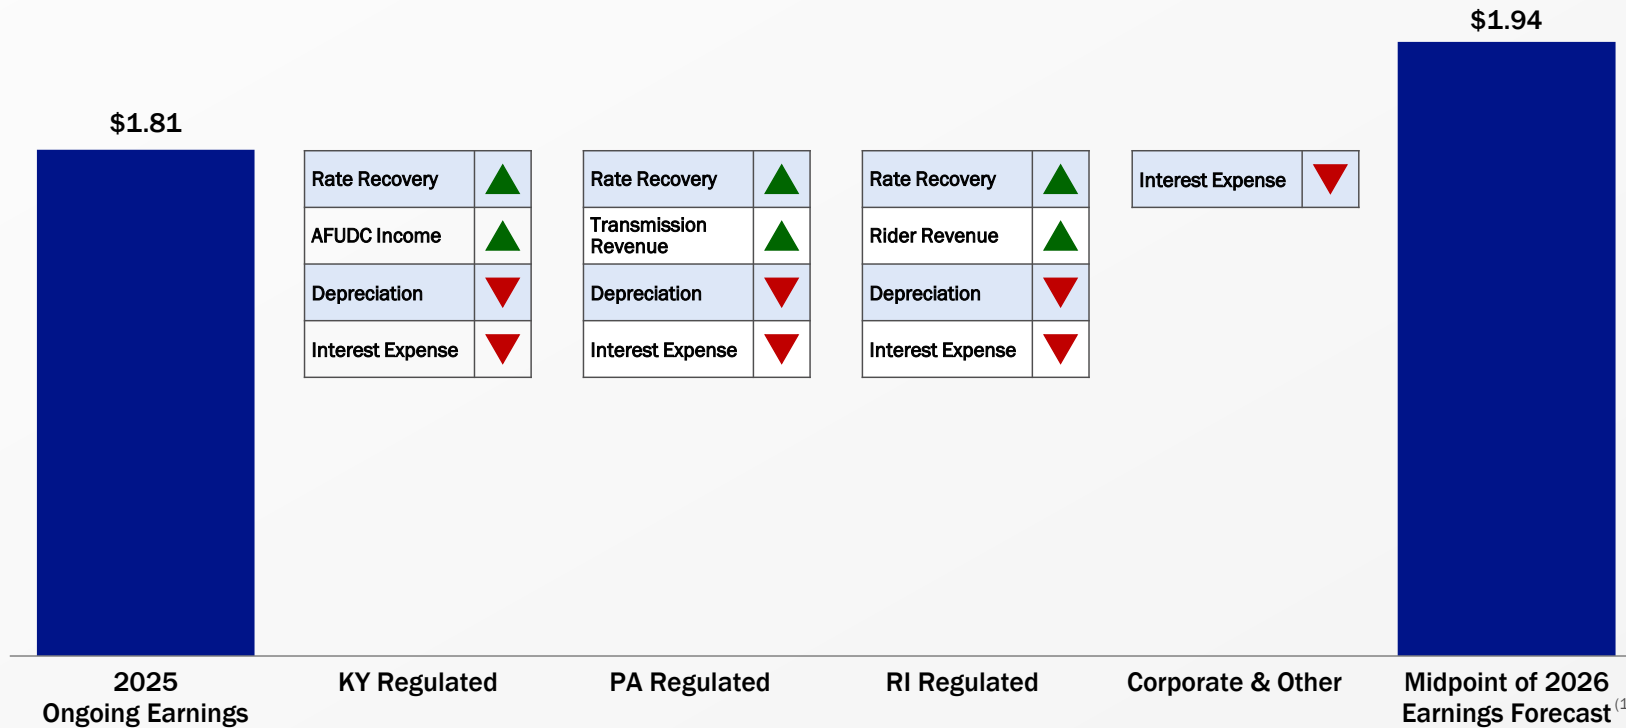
$1.81

Rate Recovery
AFUDC Income
Depreciation
Interest Expense

Rate Recovery
Transmission Revenue
Depreciation
Interest Expense

Rate Recovery
Rider Revenue
Depreciation
Interest Expense

Interest Expense

$1.94

2025 Ongoing Earnings

KY Regulated

PA Regulated

RI Regulated

Corporate & Other

Midpoint of 2026 Earnings Forecast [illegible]